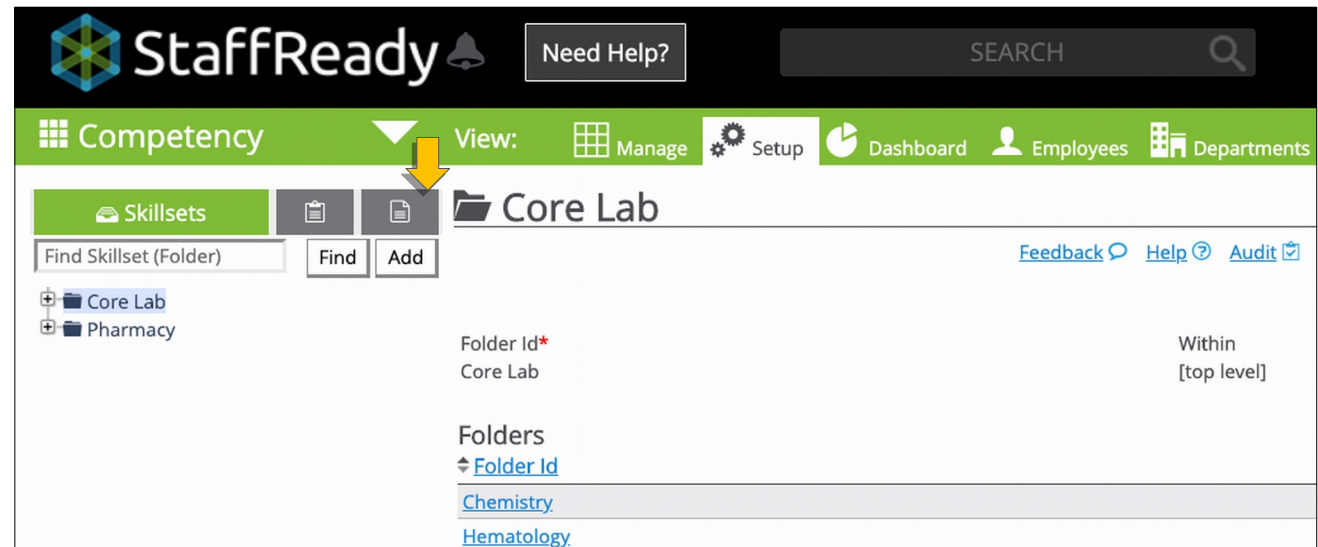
StaffReady

Need Help?

SEARCH

Competency

View: Manage Setup Dashboard Employees Departments

Skillsets

Find Skillset (Folder) Find Add

Core Lab
Pharmacy

Core Lab

Feedback Help Audit

Folder Id*
Core Lab

Within
[top level]

Folders

Folder Id

Chemistry

Hematology